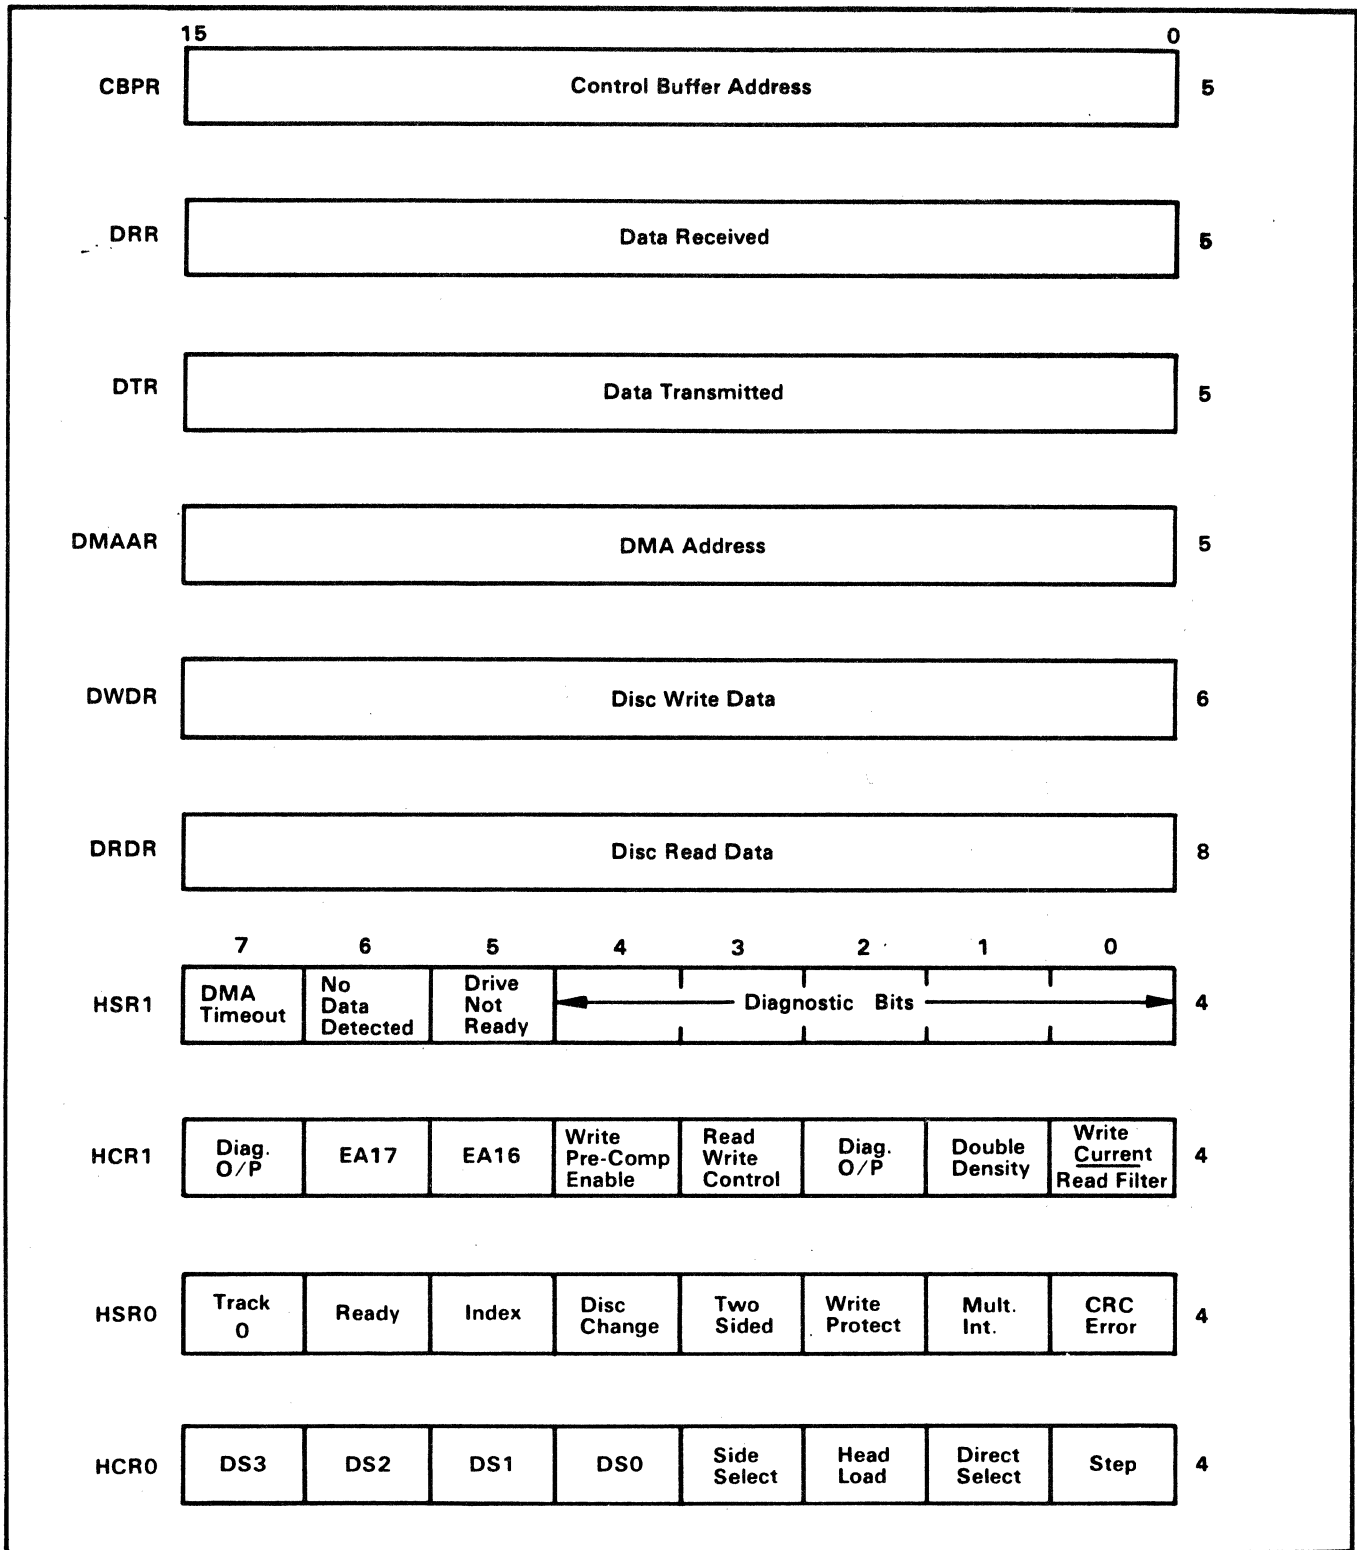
15 0

CBPR Control Buffer Address 5

DRR Data Received 5

DTR Data Transmitted 5

DMAAR DMA Address 5

DWDR Disc Write Data 6

DRDR Disc Read Data 8

| | 7 | 6 | 5 | 4 | 3 | 2 | 1 | 0 | |
|---|---|---|---|---|---|---|---|---|---|
| HSR1 | DMA Timeout | No Data Detected | Drive Not Ready | Diagnostic Bits | | | | | 4 |
| HCR1 | Diag. O/P | EA17 | EA16 | Write Pre-Comp Enable | Read Write Control | Diag. O/P | Double Density | Write Current Read Filter | 4 |
| HSR0 | Track 0 | Ready | Index | Disc Change | Two Sided | Write Protect | Mult. Int. | CRC Error | 4 |
| HCR0 | DS3 | DS2 | DS1 | DS0 | Side Select | Head Load | Direct Select | Step | 4 |